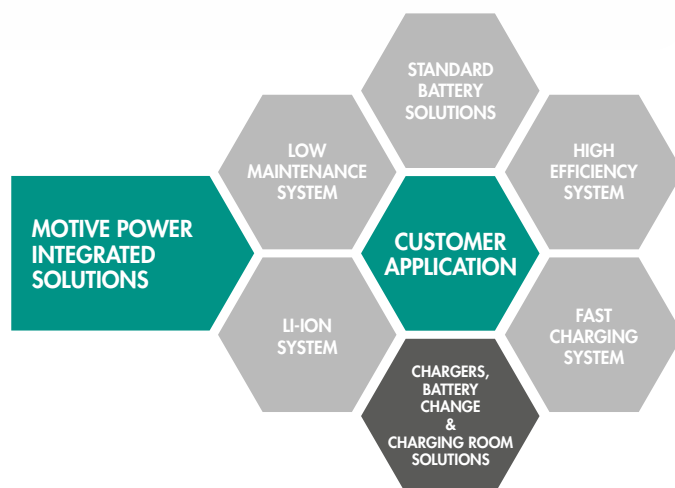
MOTIVE POWER INTEGRATED SOLUTIONS

STANDARD BATTERY SOLUTIONS

LOW MAINTENANCE SYSTEM

HIGH EFFICIENCY SYSTEM

CUSTOMER APPLICATION

LI-ION SYSTEM

FAST CHARGING SYSTEM

CHARGERS, BATTERY CHANGE & CHARGING ROOM SOLUTIONS